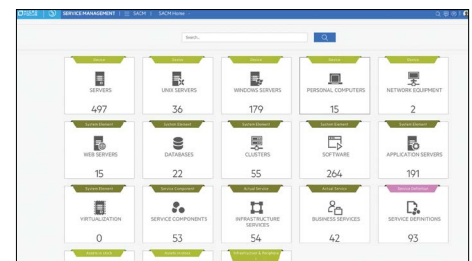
SERVICE MANAGEMENT | SACM | SACM Home

Search...

Device
SERVERS
497

Device
UNIX SERVERS
36

Device
WINDOWS SERVERS
179

Device
PERSONAL COMPUTERS
15

Device
NETWORK EQUIPMENT
2

System Element
WEB SERVERS
15

System Element
DATABASES
22

System Element
CLUSTERS
55

System Element
SOFTWARE
264

System Element
APPLICATION SERVERS
191

System Element
VIRTUALIZATION
0

Service Component
SERVICE COMPONENTS
53

Actual Service
INFRASTRUCTURE SERVICES
54

Actual Service
BUSINESS SERVICES
42

Service Definition
SERVICE DEFINITIONS
93

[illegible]

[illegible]

Infrastructure & Peripherals